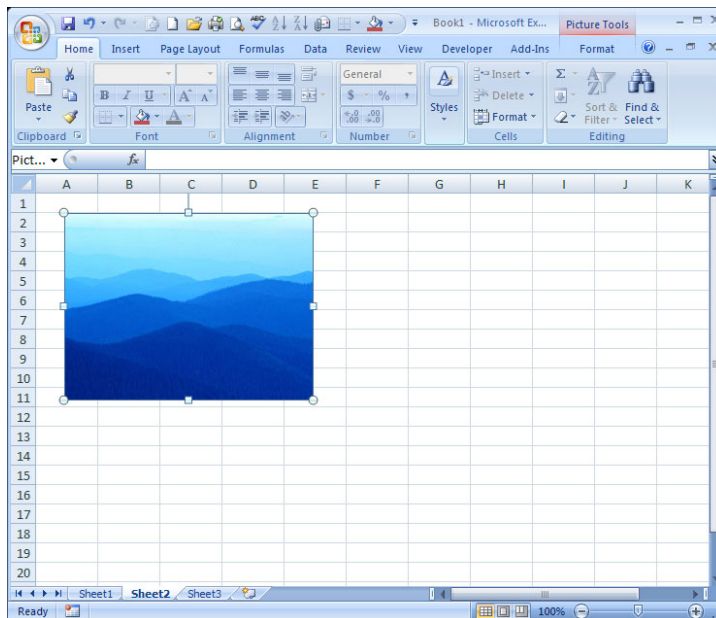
Book1 - Microsoft Ex... Picture Tools

Home Insert Page Layout Formulas Data Review View Developer Add-Ins Format

Paste
Clipboard
B I U A A
Font
Alignment
General
$ % ,
.00 .00
Number
Styles
Insert
Delete
Format
Cells
Σ
Sort & Filter
Find & Select
Editing

Pict... $f_x$

| | A | B | C | D | E | F | G | H | I | J | K |
|---|---|---|---|---|---|---|---|---|---|---|---|
| 1 | | | | | | | | | | | |
| 2 | | | | | | | | | | | |
| 3 | | | | | | | | | | | |
| 4 | | | | | | | | | | | |
| 5 | | | | | | | | | | | |
| 6 | | | | | | | | | | | |
| 7 | | | | | | | | | | | |
| 8 | | | | | | | | | | | |
| 9 | | | | | | | | | | | |
| 10 | | | | | | | | | | | |
| 11 | | | | | | | | | | | |
| 12 | | | | | | | | | | | |
| 13 | | | | | | | | | | | |
| 14 | | | | | | | | | | | |
| 15 | | | | | | | | | | | |
| 16 | | | | | | | | | | | |
| 17 | | | | | | | | | | | |
| 18 | | | | | | | | | | | |
| 19 | | | | | | | | | | | |
| 20 | | | | | | | | | | | |

Sheet1 Sheet2 Sheet3

Ready 100%